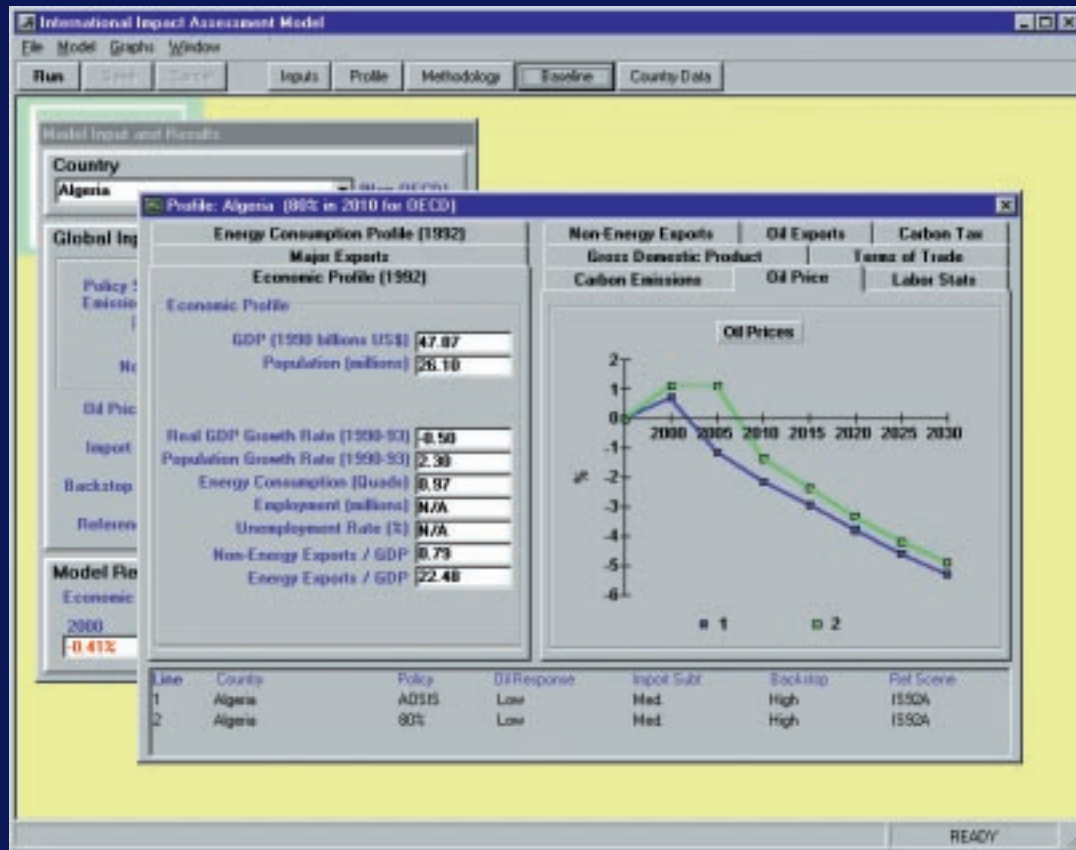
International Impact Assessment Model

File Model Graphs Window

Run Save Cancel Inputs Profile Methodology Baseline Country Data

Model Input and Results

Country

Algeria

Non-OECD

Global Inp

Policy S
Emissio

No

Oil Pric

Import

Backstop

Referen

Model Re

Economic

2000

-0.41%

Profile: Algeria (80% in 2010 for OECD)

Energy Consumption Profile (1992)

Major Exports

Economic Profile (1992)

Non-Energy Exports

Oil Exports

Carbon Tax

Gross Domestic Product

Terms of Trade

Carbon Emissions

Oil Price

Labor Stats

Economic Profile

GDP (1990 billions US$) 47.87

Population (millions) 26.10

Real GDP Growth Rate (1990-93) -0.50

Population Growth Rate (1990-93) 2.30

Energy Consumption (Quads) 0.97

Employment (millions) N/A

Unemployment Rate (%) N/A

Non-Energy Exports / GDP 0.79

Energy Exports / GDP 22.48

Oil Prices

2
1
0
-1
-2
-3
-4
-5
-6

%

2000 2005 2010 2015 2020 2025 2030

1 2

| Line | Country | Policy | Oil Response | Import Subt | Backstop | Ref Scene |
|---|---|---|---|---|---|---|
| 1 | Algeria | AOSIS | Low | Med. | High | IS92A |
| 2 | Algeria | 80% | Low | Med. | High | IS92A |

READY